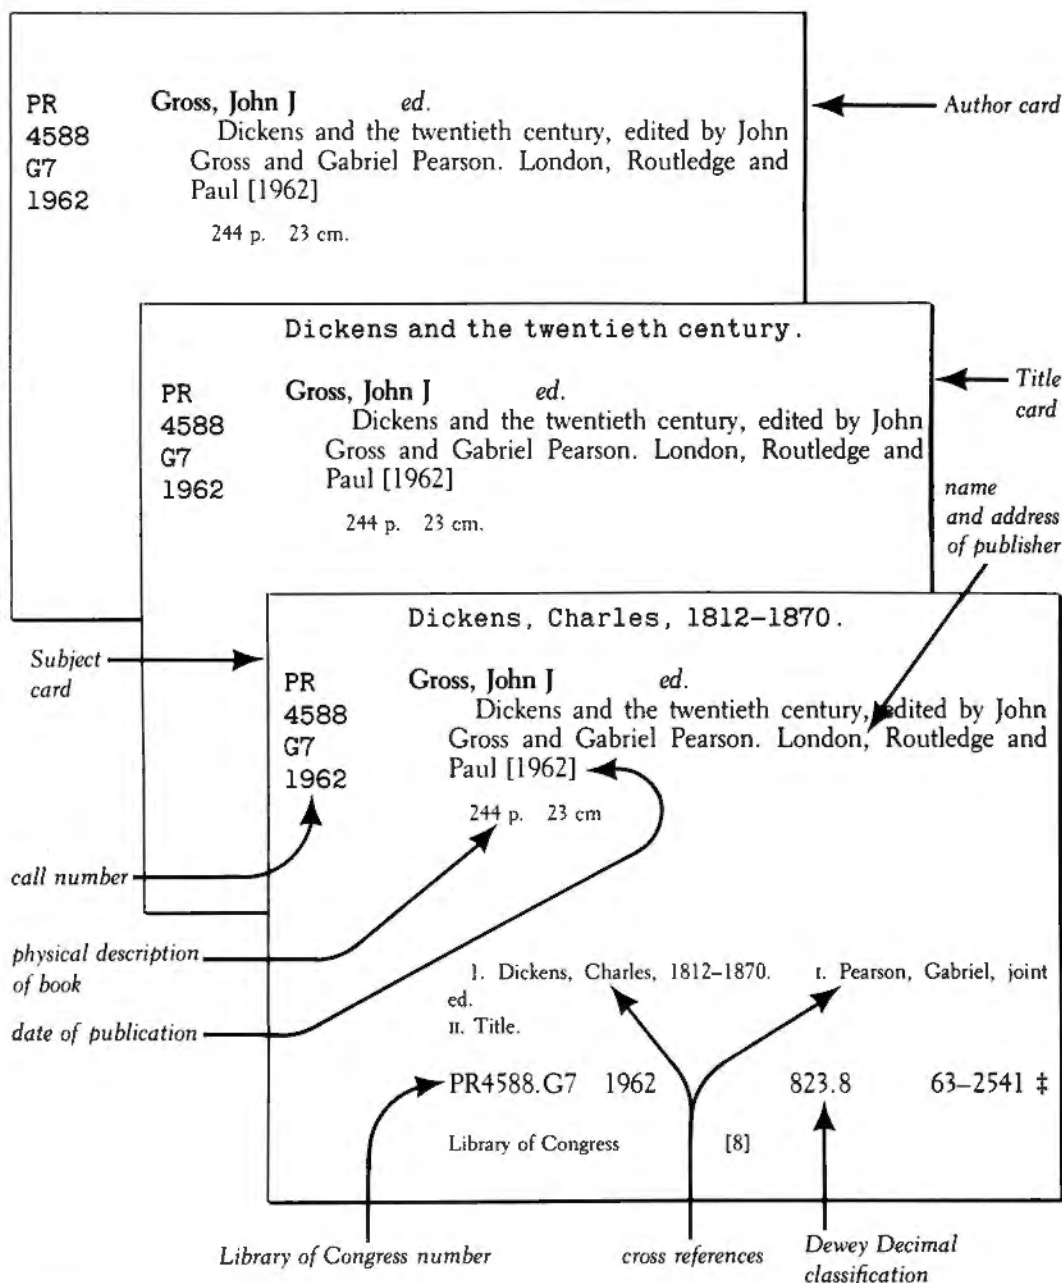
PR
4588
G7
1962

Gross, John J ed.
Dickens and the twentieth century, edited by John Gross and Gabriel Pearson. London, Routledge and Paul [1962]

244 p. 23 cm.

Author card

Dickens and the twentieth century.

PR
4588
G7
1962

Gross, John J ed.
Dickens and the twentieth century, edited by John Gross and Gabriel Pearson. London, Routledge and Paul [1962]

244 p. 23 cm.

Title card

name and address of publisher

Dickens, Charles, 1812–1870.

Subject card

PR
4588
G7
1962

Gross, John J ed.
Dickens and the twentieth century, edited by John Gross and Gabriel Pearson. London, Routledge and Paul [1962]

244 p. 23 cm

call number

physical description of book

date of publication

1. Dickens, Charles, 1812–1870. I. Pearson, Gabriel, joint ed.
II. Title.

PR4588.G7 1962 823.8 63–2541 ‡

Library of Congress [8]

Library of Congress number

cross references

Dewey Decimal classification